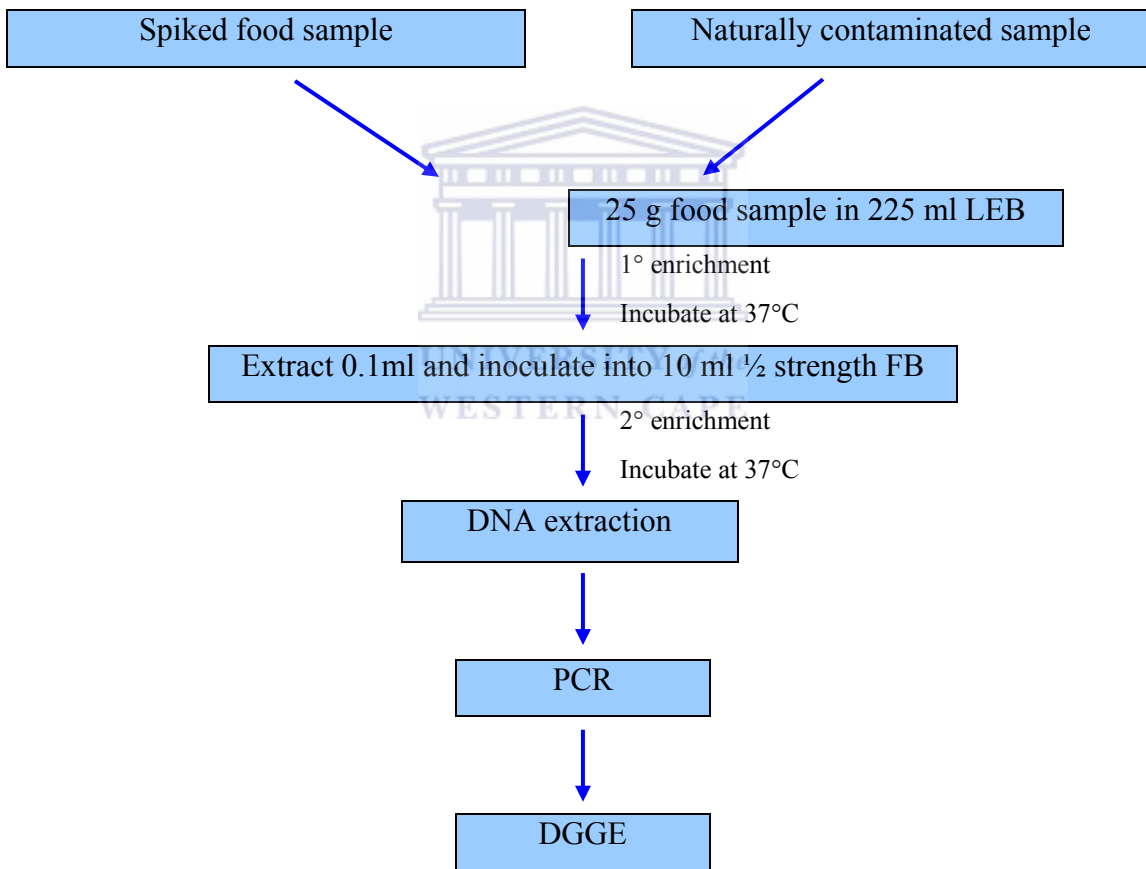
Spiked food sample

Naturally contaminated sample

25 g food sample in 225 ml LEB

1° enrichment

Incubate at 37°C

Extract 0.1ml and inoculate into 10 ml ½ strength FB

2° enrichment

Incubate at 37°C

DNA extraction

PCR

DGGE

UNIVERSITY of the
WESTERN CAPE